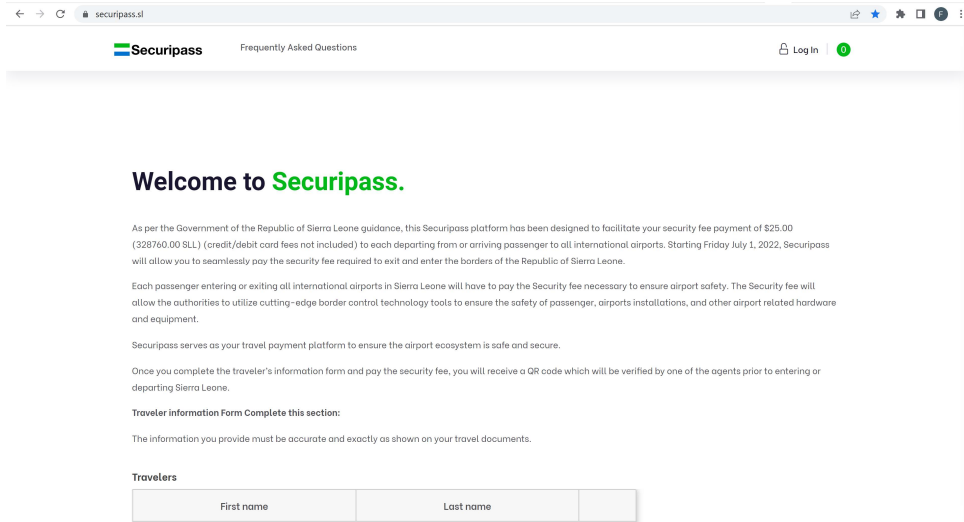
securipass.sl

Securipass Frequently Asked Questions

Log In 0

Welcome to Securipass.

As per the Government of the Republic of Sierra Leone guidance, this Securipass platform has been designed to facilitate your security fee payment of $25.00 (328760.00 SLL) (credit/debit card fees not included) to each departing from or arriving passenger to all international airports. Starting Friday July 1, 2022, Securipass will allow you to seamlessly pay the security fee required to exit and enter the borders of the Republic of Sierra Leone.

Each passenger entering or exiting all international airports in Sierra Leone will have to pay the Security fee necessary to ensure airport safety. The Security fee will allow the authorities to utilize cutting-edge border control technology tools to ensure the safety of passenger, airports installations, and other airport related hardware and equipment.

Securipass serves as your travel payment platform to ensure the airport ecosystem is safe and secure.

Once you complete the traveler's information form and pay the security fee, you will receive a QR code which will be verified by one of the agents prior to entering or departing Sierra Leone.

Traveler information Form Complete this section:

The information you provide must be accurate and exactly as shown on your travel documents.

Travelers

| First name | Last name | |
|---|---|---|